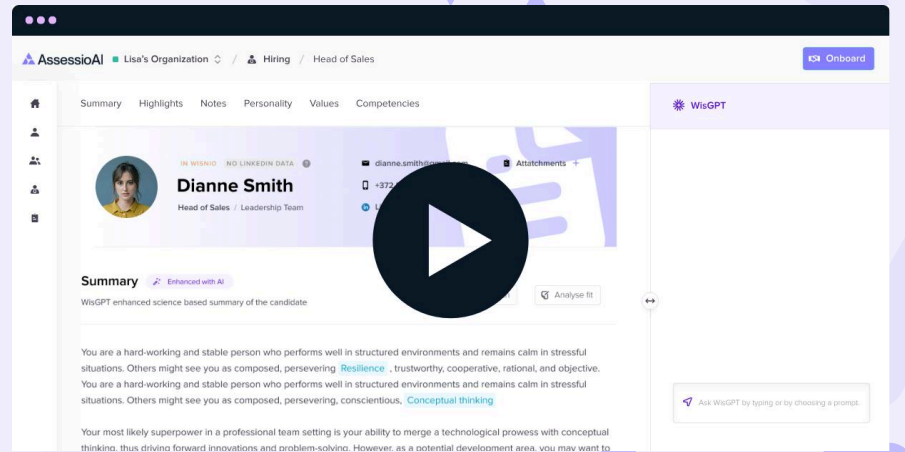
AssessioAI Lisa's Organization / Hiring / Head of Sales

Onboard

Summary Highlights Notes Personality Values Competencies

WisGPT

IN WISNIO NO LINKEDIN DATA

Dianne Smith

Head of Sales / Leadership Team

dianne.smith@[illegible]

+372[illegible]

L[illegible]

Attatchments +

Summary Enhanced with AI

WisGPT enhanced science based summary of the candidate

Analyse fit

You are a hard-working and stable person who performs well in structured environments and remains calm in stressful situations. Others might see you as composed, persevering Resilience , trustworthy, cooperative, rational, and objective. You are a hard-working and stable person who performs well in structured environments and remains calm in stressful situations. Others might see you as composed, persevering, conscientious, Conceptual thinking

Your most likely superpower in a professional team setting is your ability to merge a technological prowess with conceptual thinking, thus driving forward innovations and problem-solving. However, as a potential development area, you may want to

Ask WisGPT by typing or by choosing a prompt.